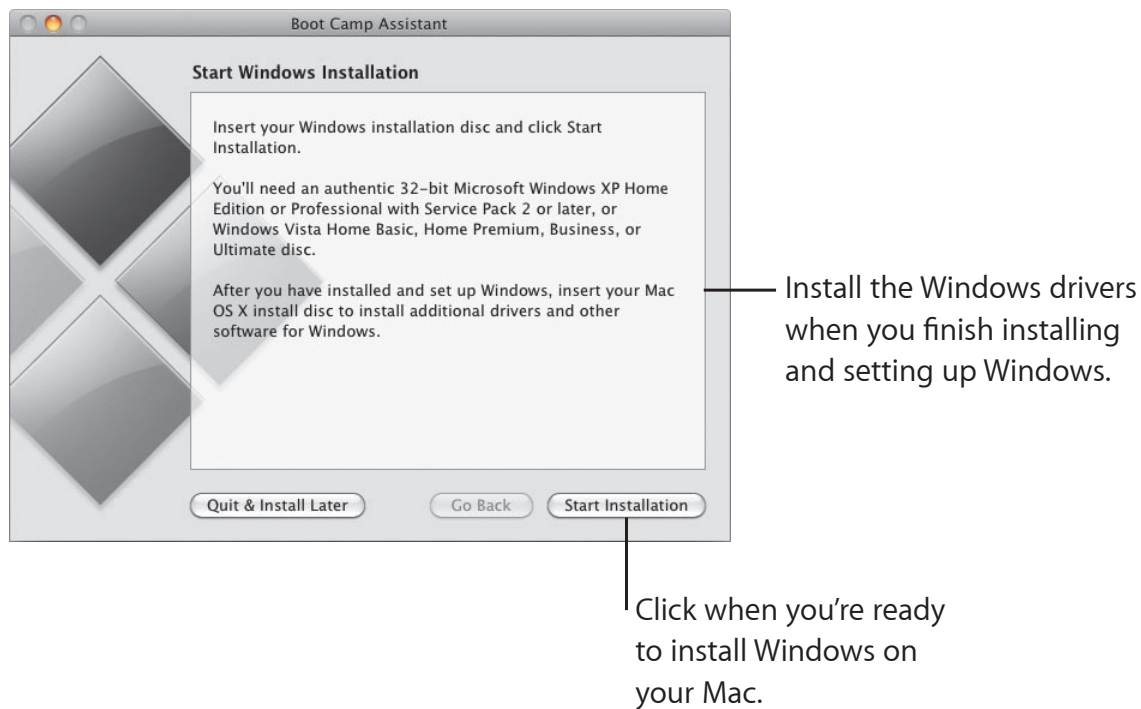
Boot Camp Assistant

Start Windows Installation

Insert your Windows installation disc and click Start Installation.

You'll need an authentic 32-bit Microsoft Windows XP Home Edition or Professional with Service Pack 2 or later, or Windows Vista Home Basic, Home Premium, Business, or Ultimate disc.

After you have installed and set up Windows, insert your Mac OS X install disc to install additional drivers and other software for Windows.

Install the Windows drivers when you finish installing and setting up Windows.

Quit & Install Later

Go Back

Start Installation

Click when you're ready to install Windows on your Mac.